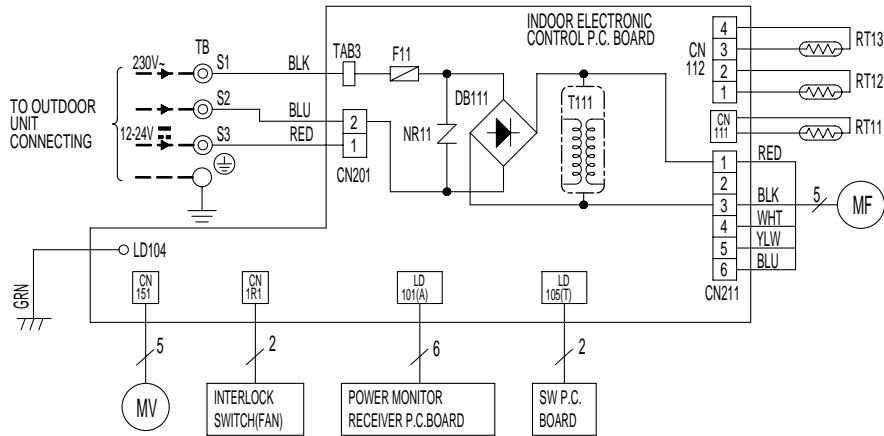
INDOOR ELECTRONIC CONTROL P.C. BOARD

TO OUTDOOR UNIT CONNECTING

230V~

12-24V

TB

S1

S2

S3

BLK

BLU

RED

TAB3

F11

DB111

NR11

T111

2

1

CN201

CN 112

4

3

2

1

RT13

RT12

CN 111

RT11

1

2

3

4

5

6

CN211

RED

BLK

WHT

YLW

BLU

5

MF

LD104

GRN

CN 151

CN 1R1

LD 101(A)

LD 105(T)

5

2

6

2

MV

INTERLOCK SWITCH(FAN)

POWER MONITOR RECEIVER P.C.BOARD

SW P.C. BOARD